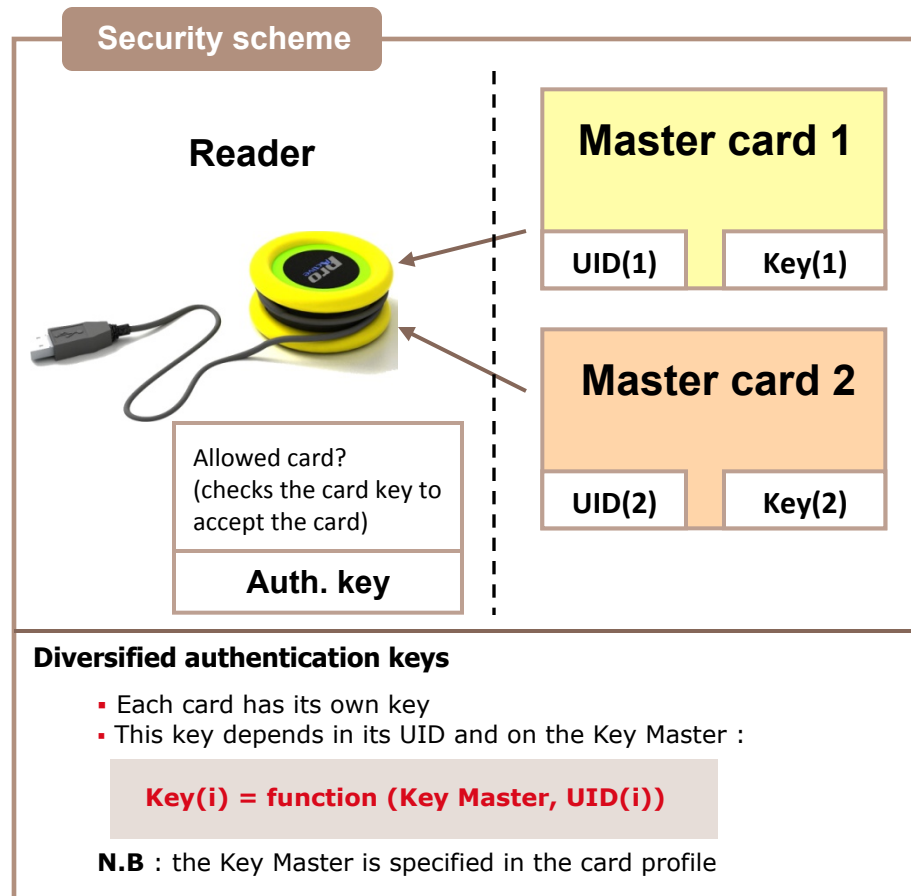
Security scheme

Reader

Master card 1

UID(1)

Key(1)

Master card 2

UID(2)

Key(2)

Allowed card?
(checks the card key to accept the card)

Auth. key

Diversified authentication keys

- Each card has its own key
- This key depends in its UID and on the Key Master :

Key(i) = function (Key Master, UID(i))

N.B : the Key Master is specified in the card profile